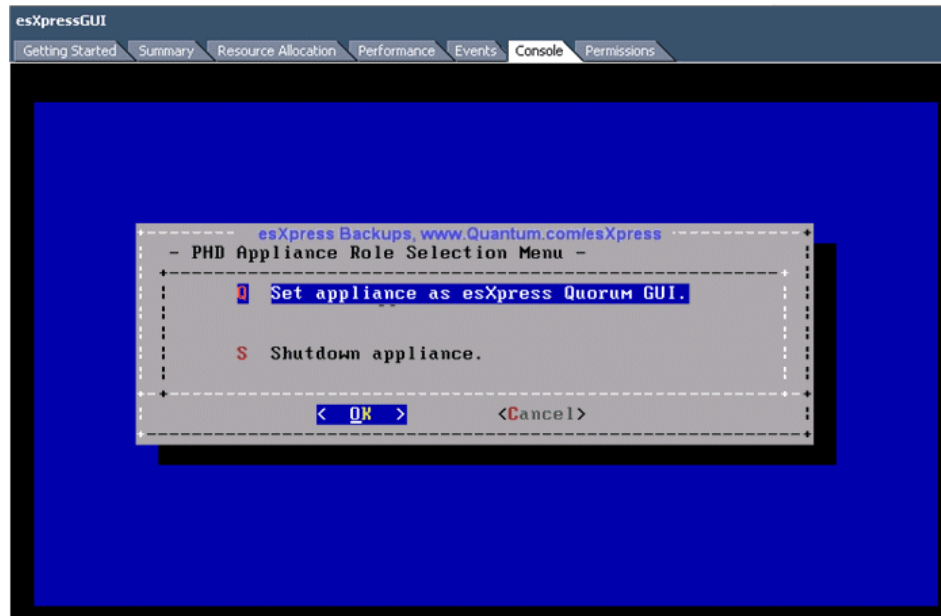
esXpressGUI

Getting Started | Summary | Resource Allocation | Performance | Events | Console | Permissions

esXpress Backups, www.Quantum.com/esXpress

- PHD Appliance Role Selection Menu -

Q Set appliance as esXpress Quorum GUI.

S Shutdown appliance.

< OK > <Cancel>